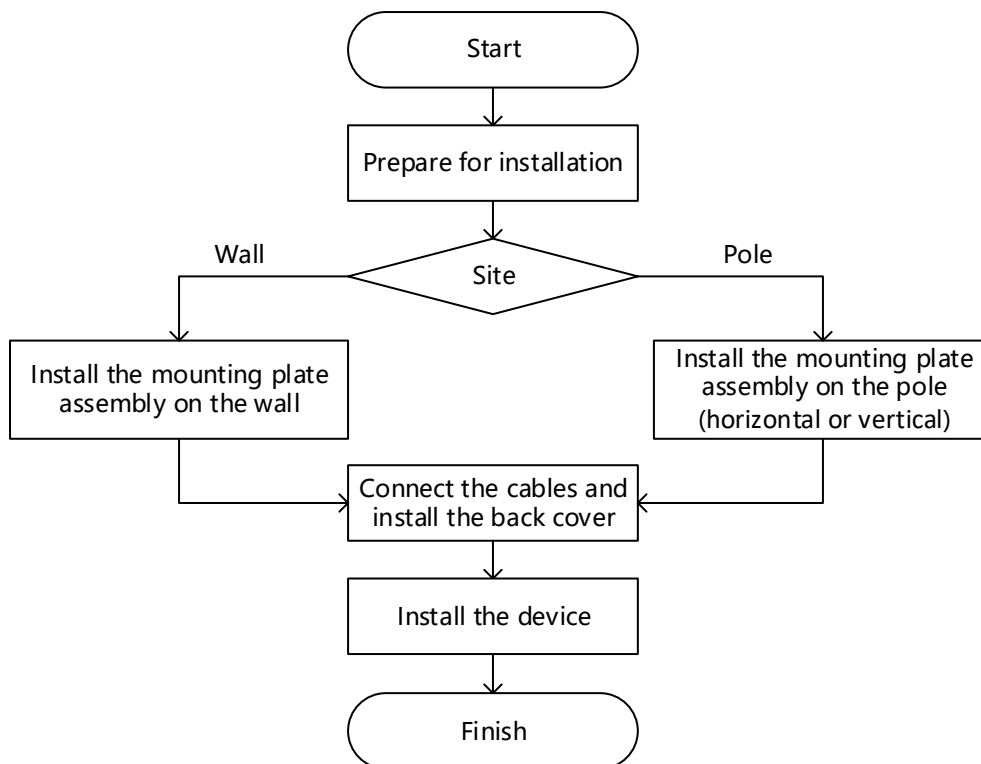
Start

Prepare for installation

Wall

Site

Pole

Install the mounting plate assembly on the wall

Install the mounting plate assembly on the pole (horizontal or vertical)

Connect the cables and install the back cover

Install the device

Finish